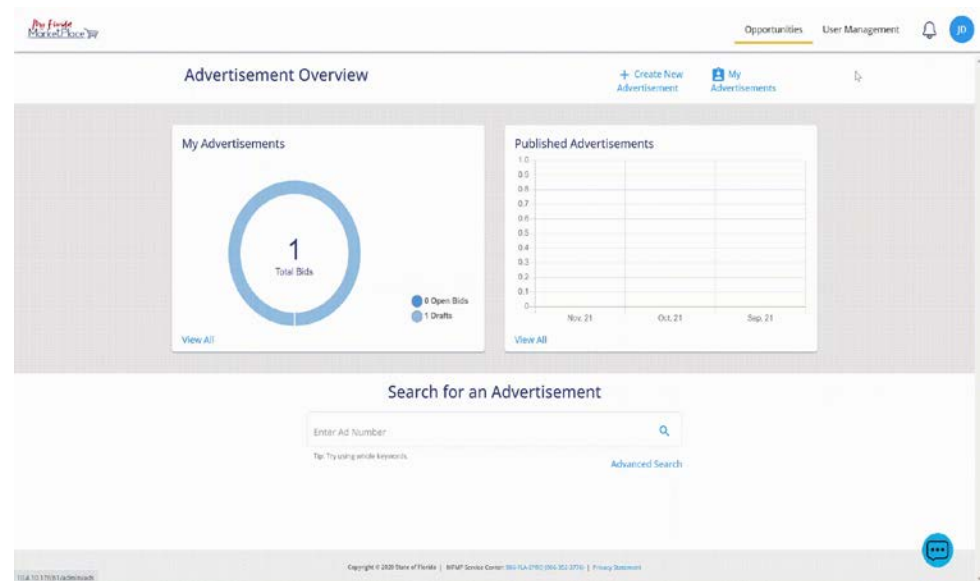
MyFlorida MarketPlace

Opportunities User Management JD

Advertisement Overview

+ Create New Advertisement

My Advertisements

My Advertisements

1
Total Bids

0 Open Bids
1 Drafts

View All

Published Advertisements

1.0
0.9
0.8
0.7
0.6
0.5
0.4
0.3
0.2
0.1
0

Nov, 21 Oct, 21 Sep, 21

View All

Search for an Advertisement

Enter Ad Number

Tip: Try using whole keywords.

Advanced Search

Copyright © 2020 State of Florida | MFMP Service Center: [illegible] | Privacy Statement

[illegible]